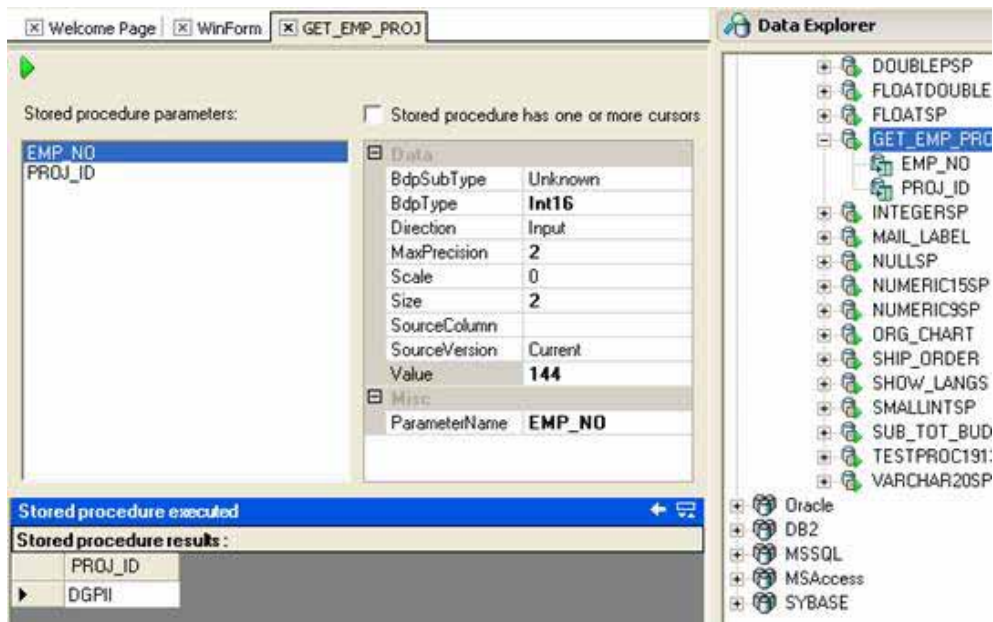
Welcome Page | WinForm | GET_EMP_PROJ

Stored procedure parameters:

Stored procedure has one or more cursors

EMP_NO
PROJ_ID

| Data | |
|---|---|
| BdpSubType | Unknown |
| BdpType | Int16 |
| Direction | Input |
| MaxPrecision | 2 |
| Scale | 0 |
| Size | 2 |
| SourceColumn | |
| SourceVersion | Current |
| Value | 144 |
| Misc | |
| ParameterName | EMP_NO |

Stored procedure executed

Stored procedure results :

| PROJ_ID |
|---|
| DGPII |

Data Explorer

DOUBLEPSP
FLOATDOUBLE
FLOATSP
GET_EMP_PRO
EMP_NO
PROJ_ID
INTEGERSP
MAIL_LABEL
NULLSP
NUMERIC15SP
NUMERIC9SP
ORG_CHART
SHIP_ORDER
SHOW_LANGS
SMALLINTSP
SUB_TOT_BUD
TESTPROC191
VARCHAR20SP
Oracle
DB2
MSSQL
MSAccess
SYBASE